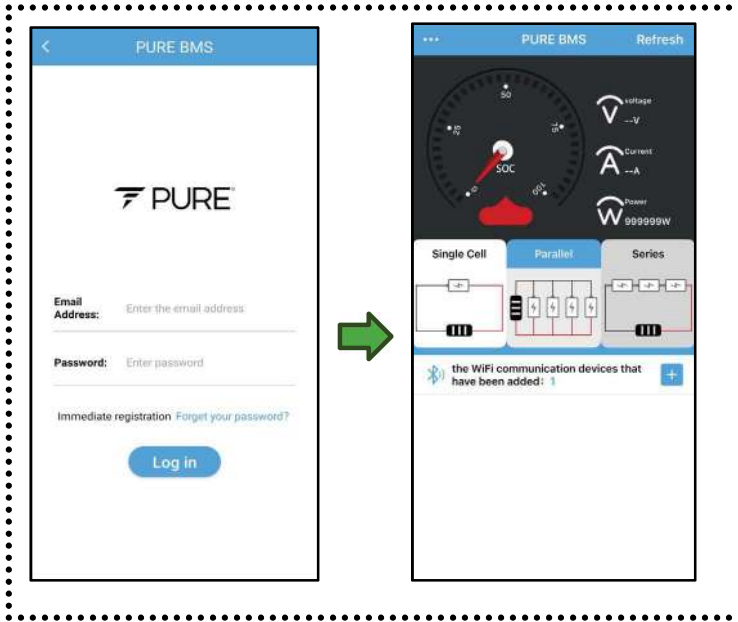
<
PURE BMS

PURE

Email Address: Enter the email address

Password: Enter password

Immediate registration Forget your password?

Log in

•••
PURE BMS
Refresh

50
25
75
SOC
0
100

V voltage --V

A Current --A

W Power 999999W

Single Cell
Parallel
Series

the WiFi communication devices that have been added: 1
+